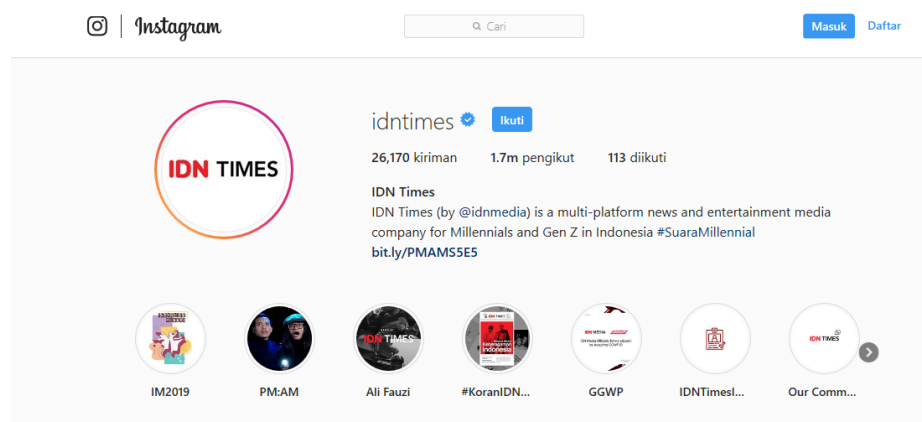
Instagram

Cari

Masuk Daftar

IDN TIMES

idntimes

Ikuti

26,170 kiriman 1.7m pengikut 113 diikuti

IDN Times

IDN Times (by @idnmedia) is a multi-platform news and entertainment media company for Millennials and Gen Z in Indonesia #SuaraMillennial

bit.ly/PMAMS5E5

IM2019

PM:AM

IDN TIMES

Ali Fauzi

#KoranIDN...

GGWP

IDNTimesI...

IDN TIMES

Our Comm...